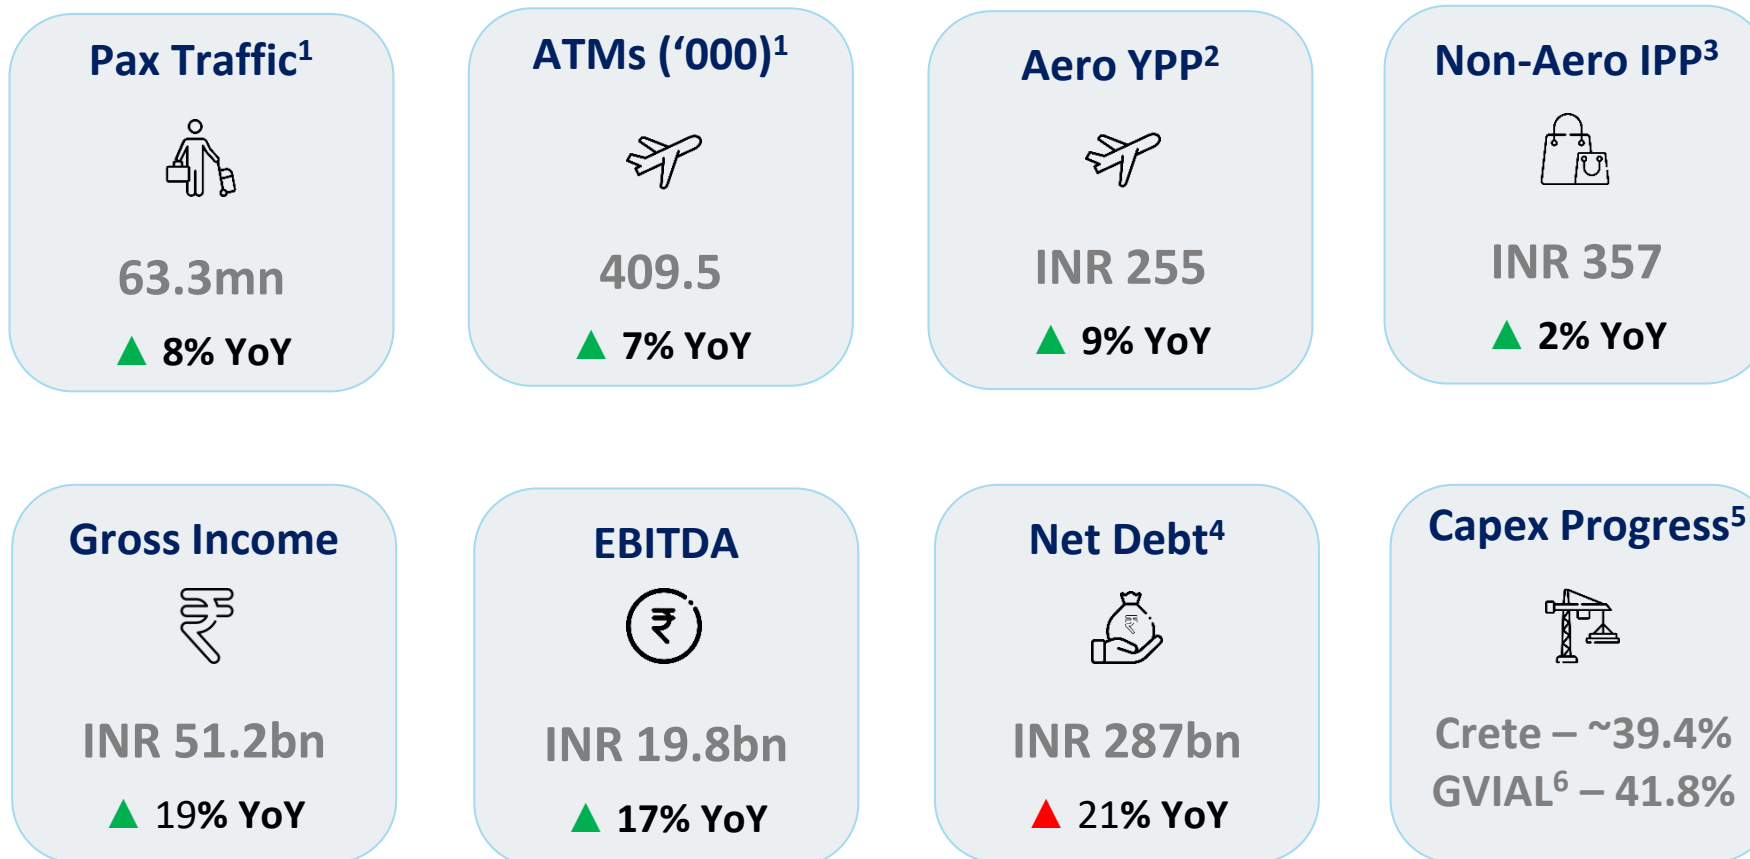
Pax Traffic$^1$

63.3mn

▲ 8% YoY

ATMs (‘000)$^1$

409.5

▲ 7% YoY

Aero YPP$^2$

INR 255

▲ 9% YoY

Non-Aero IPP$^3$

INR 357

▲ 2% YoY

Gross Income

INR 51.2bn

▲ 19% YoY

EBITDA

₹

INR 19.8bn

▲ 17% YoY

Net Debt$^4$

INR 287bn

▲ 21% YoY

Capex Progress$^5$

Crete – ~39.4%
GVIAL$^6$ – 41.8%